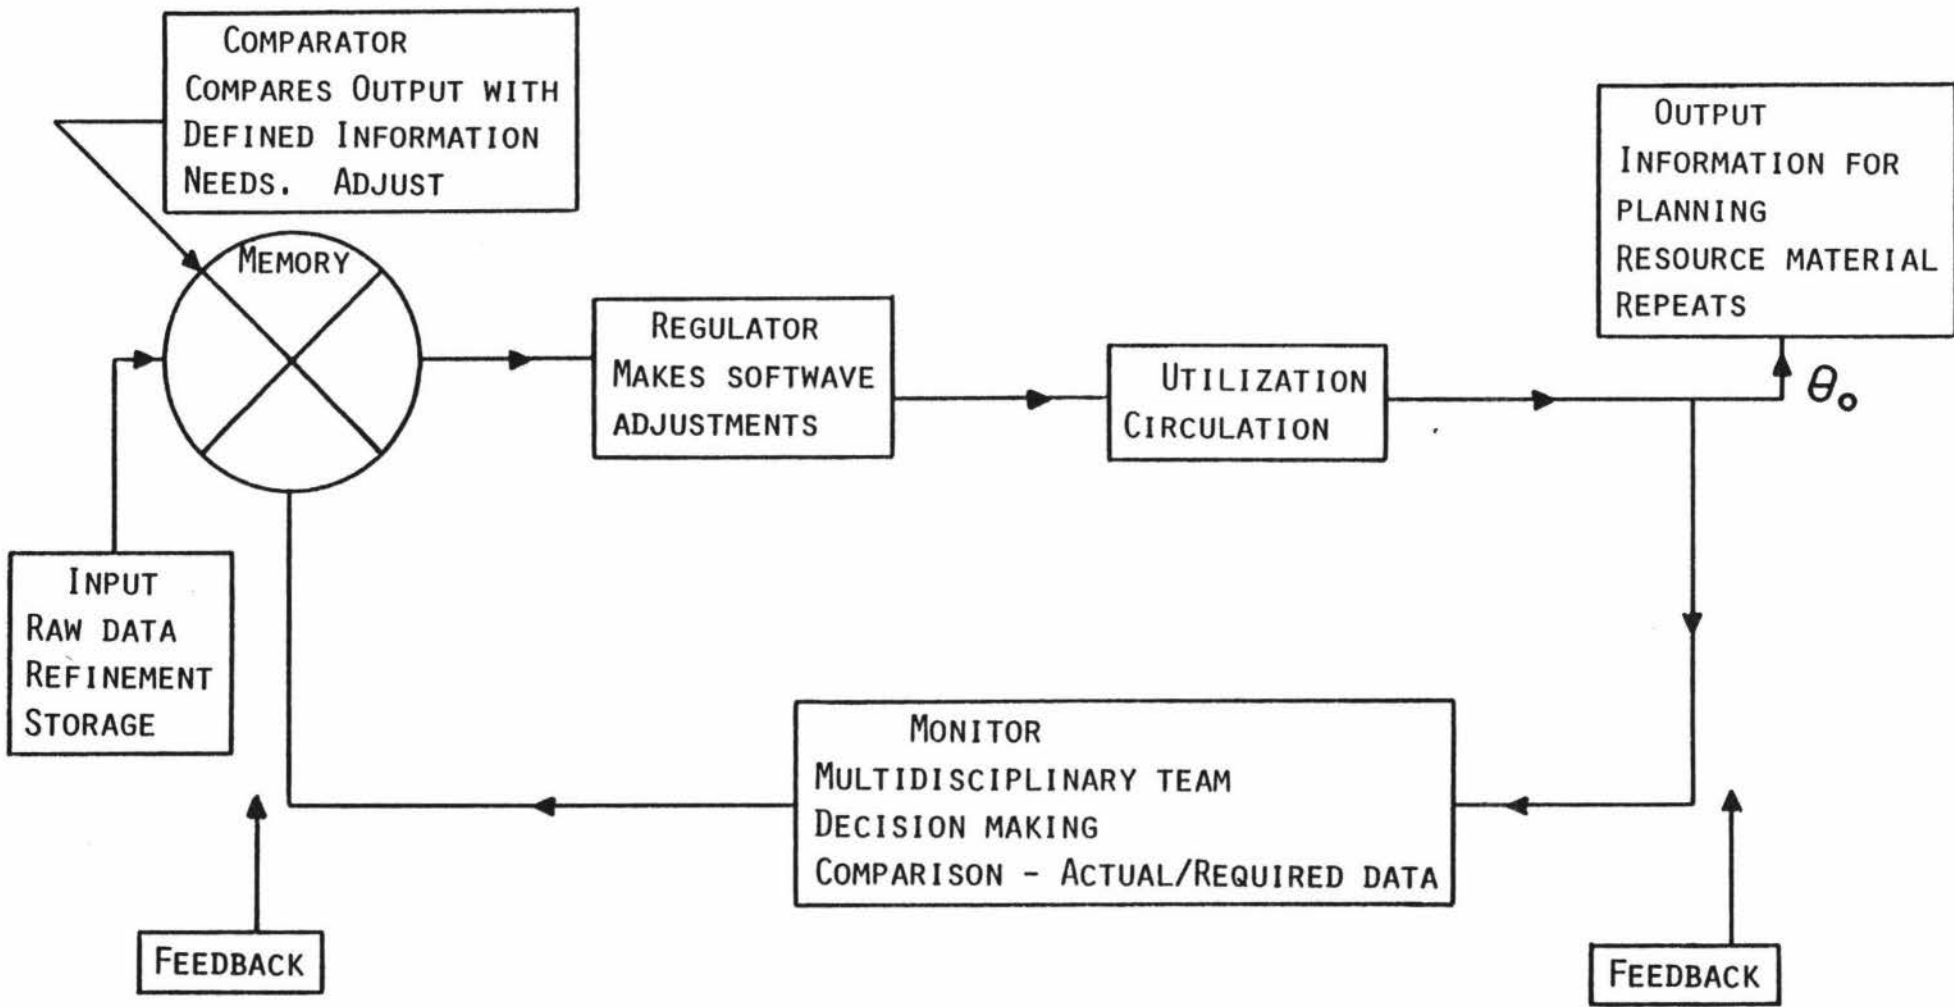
COMPARATOR
COMPARES OUTPUT WITH
DEFINED INFORMATION
NEEDS. ADJUST

MEMORY

REGULATOR
MAKES SOFTWAVE
ADJUSTMENTS

UTILIZATION
CIRCULATION

OUTPUT
INFORMATION FOR
PLANNING
RESOURCE MATERIAL
REPEATS

$\theta_o$

INPUT
RAW DATA
REFINEMENT
STORAGE

MONITOR
MULTIDISCIPLINARY TEAM
DECISION MAKING
COMPARISON - ACTUAL/REQUIRED DATA

FEEDBACK

FEEDBACK